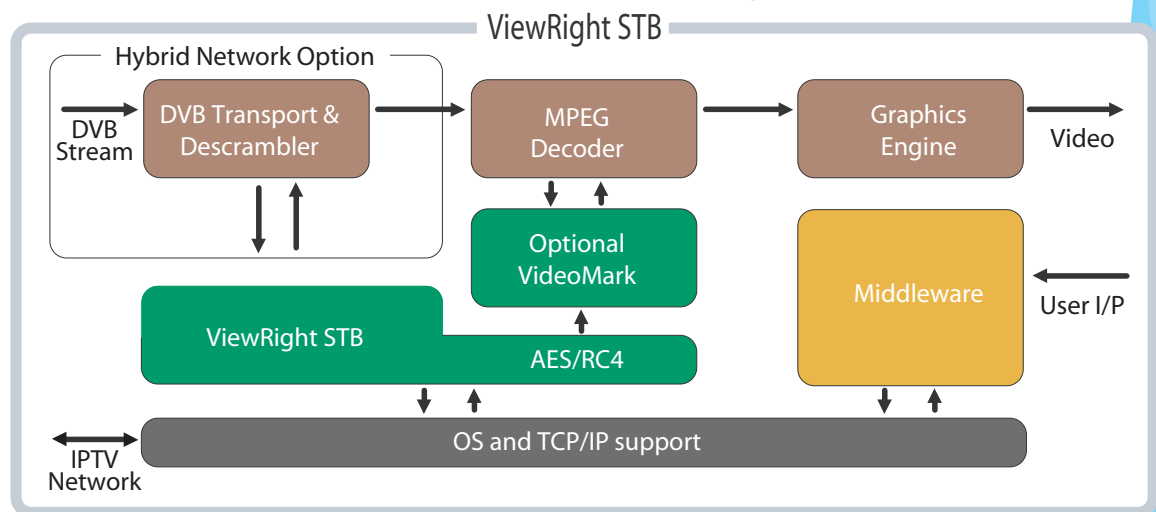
ViewRight STB

Hybrid Network Option

DVB Stream

DVB Transport & Descrambler

MPEG Decoder

Graphics Engine

Video

Optional VideoMark

Middleware

User I/P

ViewRight STB

AES/RC4

OS and TCP/IP support

IPTV Network